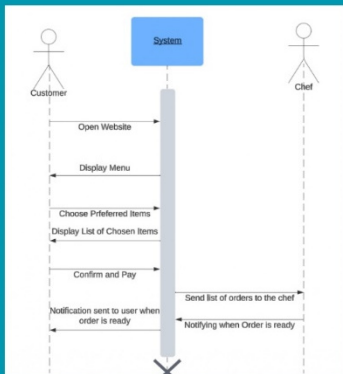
System

Customer

Chef

Open Website

Display Menu

Choose Prfeferred Items

Display List of Chosen Items

Confirm and Pay

Send list of orders to the chef

Notification sent to user when order is ready

Notifying when Order is ready